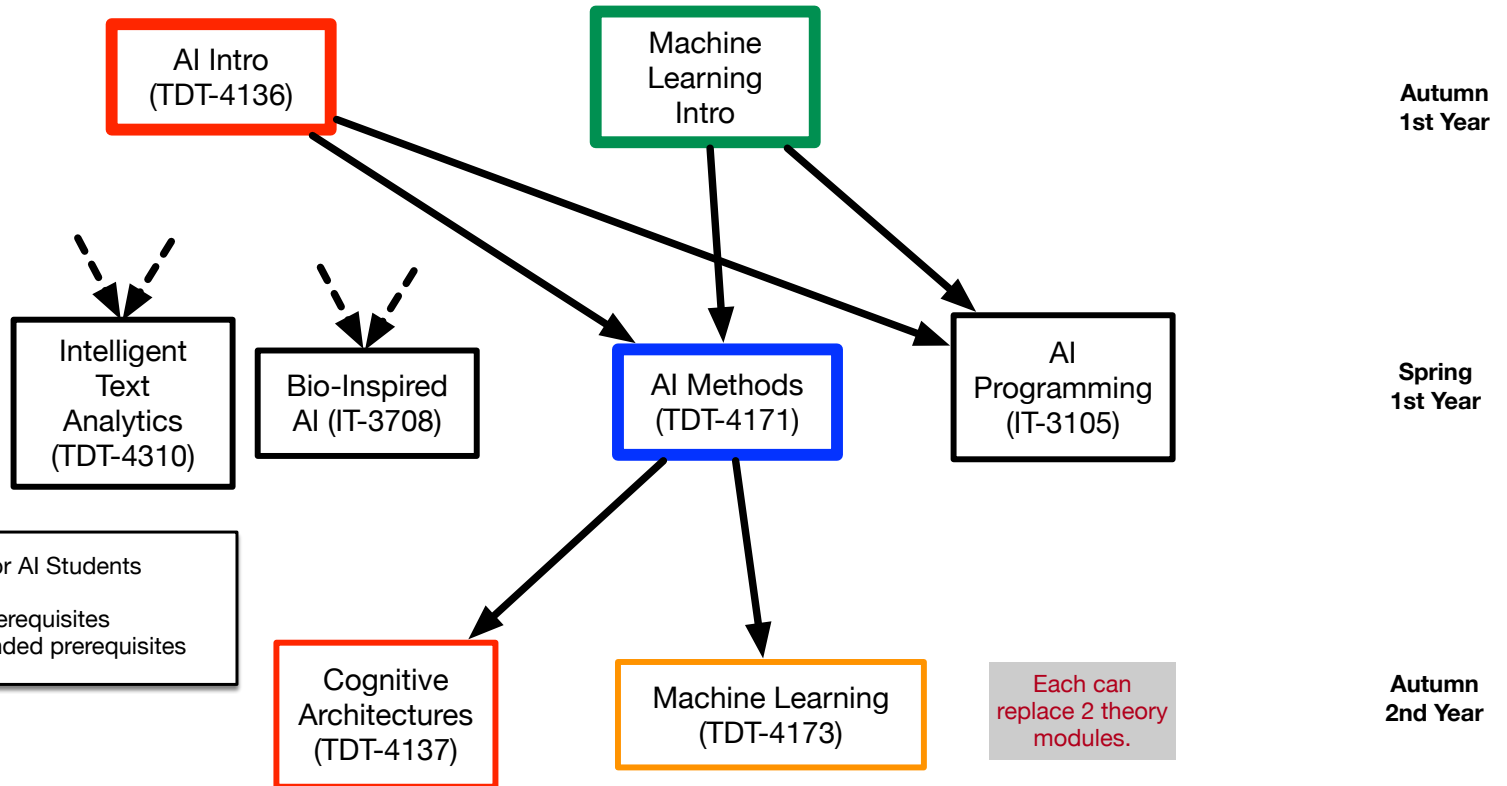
AI Intro (TDT-4136)

Machine Learning Intro

Autumn 1st Year

Intelligent Text Analytics (TDT-4310)

Bio-Inspired AI (IT-3708)

AI Methods (TDT-4171)

AI Programming (IT-3105)

Spring 1st Year

or AI Students

erequisites
aded prerequisites

Cognitive Architectures (TDT-4137)

Machine Learning (TDT-4173)

Each can replace 2 theory modules.

Autumn 2nd Year